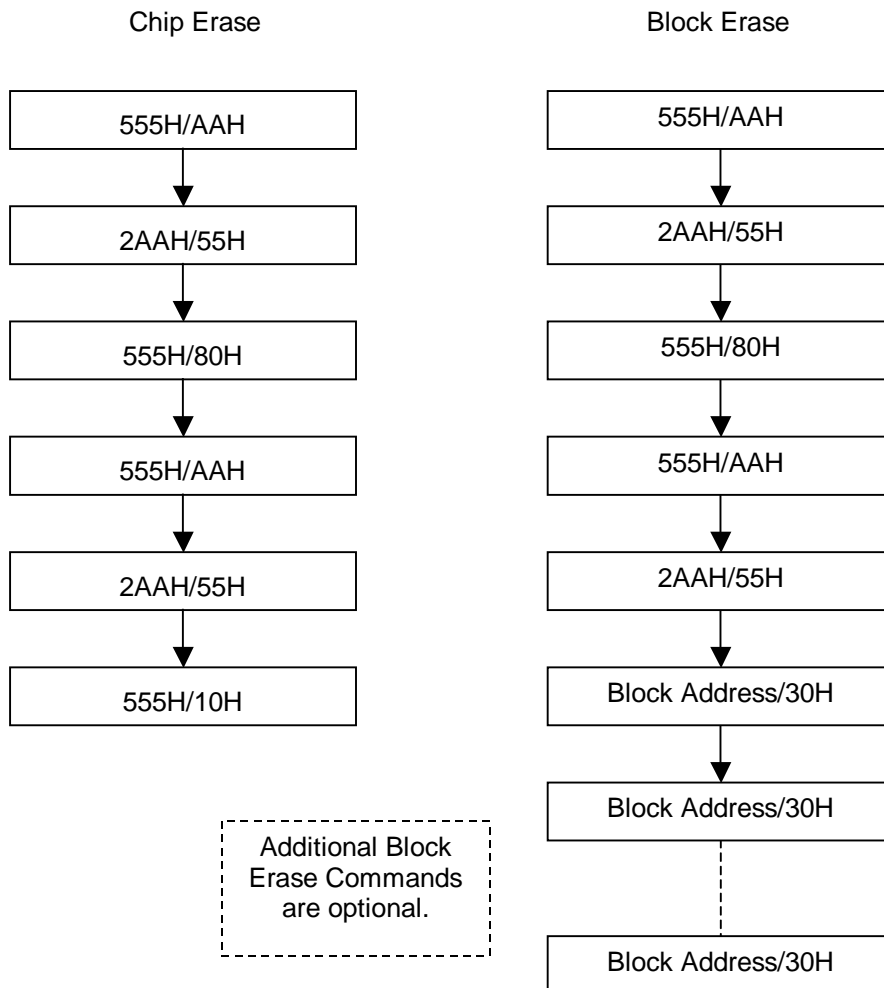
Chip Erase

555H/AAH

2AAH/55H

555H/80H

555H/AAH

2AAH/55H

555H/10H

Block Erase

555H/AAH

2AAH/55H

555H/80H

555H/AAH

2AAH/55H

Block Address/30H

Block Address/30H

Additional Block Erase Commands are optional.

Block Address/30H